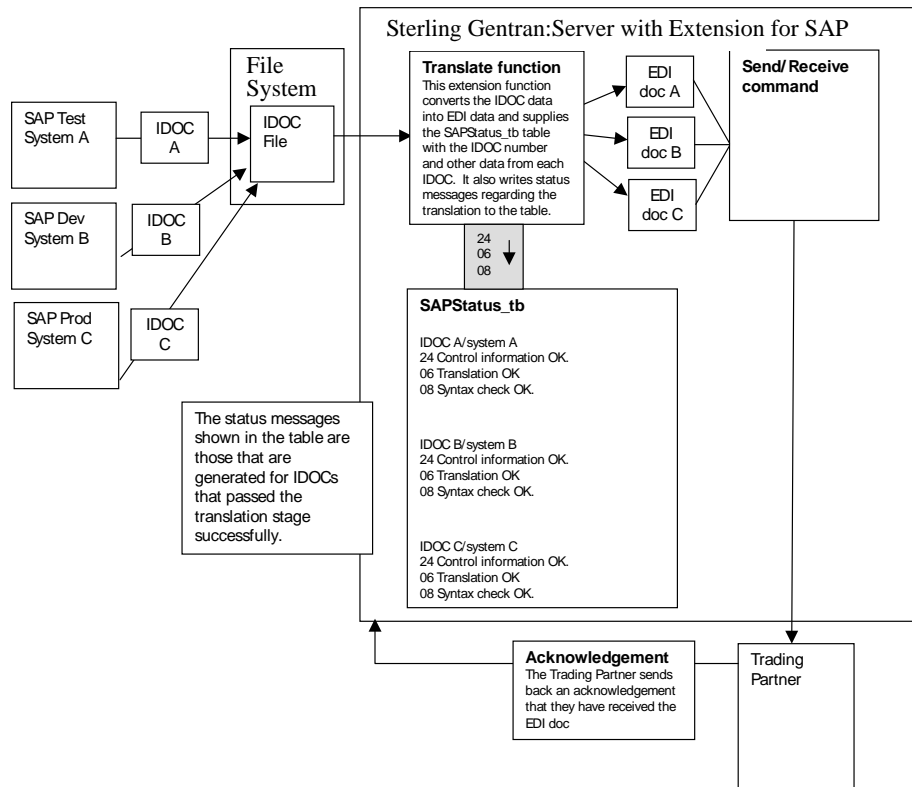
Sterling Gentran:Server with Extension for SAP

SAP Test System A

IDOC A

File System

IDOC File

SAP Dev System B

IDOC B

SAP Prod System C

IDOC C

Translate function
This extension function converts the IDOC data into EDI data and supplies the SAPStatus_tb table with the IDOC number and other data from each IDOC. It also writes status messages regarding the translation to the table.

EDI doc A

EDI doc B

EDI doc C

Send/ Receive command

24
06
08

SAPStatus_tb

IDOC A/system A
24 Control information OK.
06 Translation OK
08 Syntax check OK.

IDOC B/system B
24 Control information OK.
06 Translation OK
08 Syntax check OK.

IDOC C/system C
24 Control information OK.
06 Translation OK
08 Syntax check OK.

The status messages shown in the table are those that are generated for IDOCs that passed the translation stage successfully.

Acknowledgement
The Trading Partner sends back an acknowledgement that they have received the EDI doc

Trading Partner